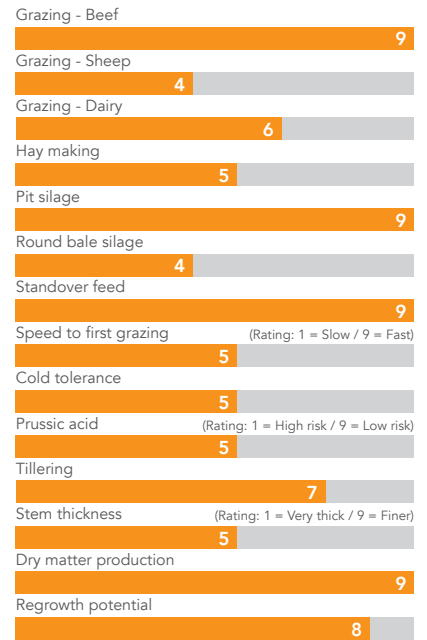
Grazing - Beef
9
Grazing - Sheep
4
Grazing - Dairy
6
Hay making
5
Pit silage
9
Round bale silage
4
Standover feed
9
Speed to first grazing (Rating: 1 = Slow / 9 = Fast)
5
Cold tolerance
5
Prussic acid (Rating: 1 = High risk / 9 = Low risk)
5
Tillering
7
Stem thickness (Rating: 1 = Very thick / 9 = Finer)
5
Dry matter production
9
Regrowth potential
8